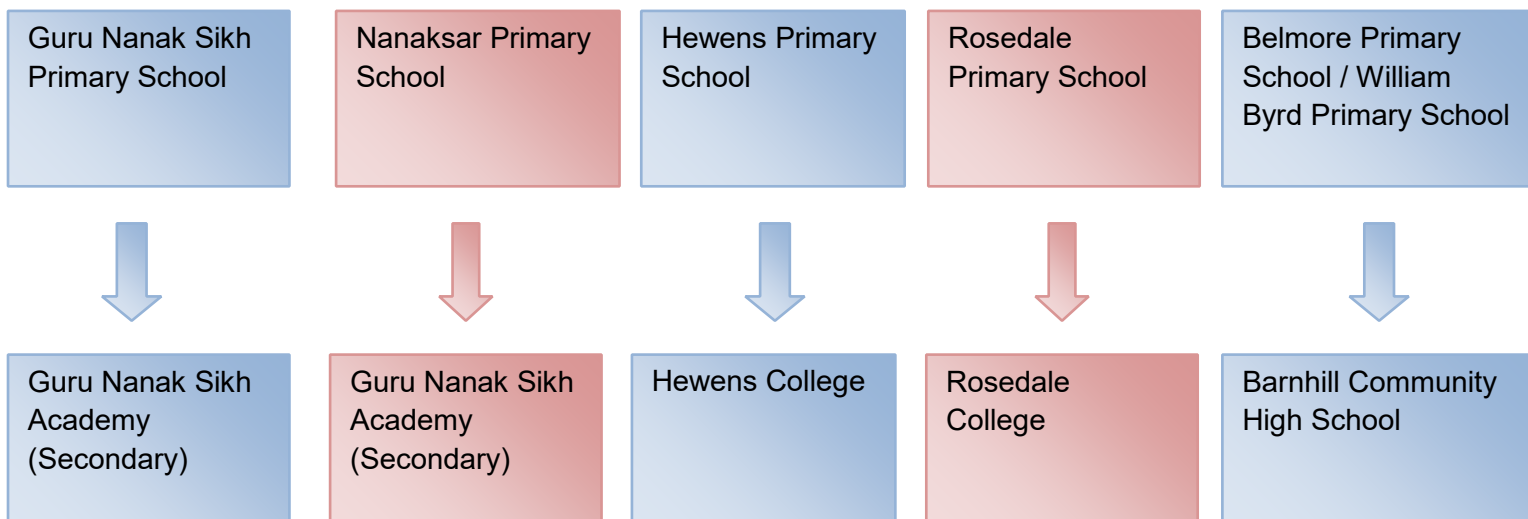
Guru Nanak Sikh Primary School

Guru Nanak Sikh Academy (Secondary)

Nanaksar Primary School

Guru Nanak Sikh Academy (Secondary)

Hewens Primary School

Hewens College

Rosedale Primary School

Rosedale College

Belmore Primary School / William Byrd Primary School

Barnhill Community High School